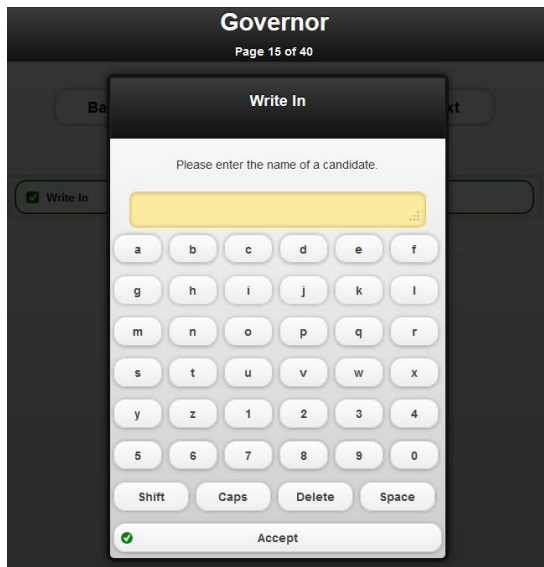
Governor

Page 15 of 40

Ba

xt

Write In

Write In

Please enter the name of a candidate.

| a | b | c | d | e | f |
|---|---|---|---|---|---|
| g | h | i | j | k | l |
| m | n | o | p | q | r |
| s | t | u | v | w | x |
| y | z | 1 | 2 | 3 | 4 |
| 5 | 6 | 7 | 8 | 9 | 0 |

Shift Caps Delete Space

Accept